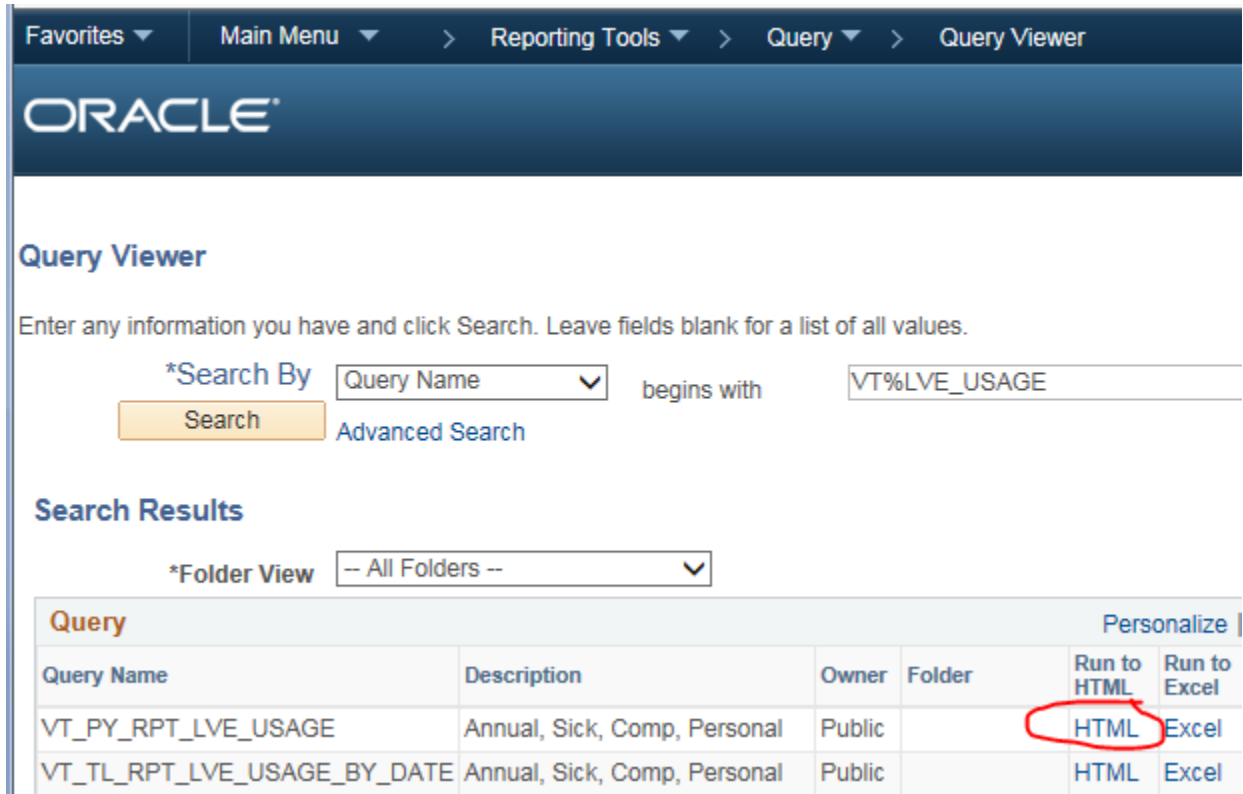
Favorites ▼ Main Menu ▼ > Reporting Tools ▼ > Query ▼ > Query Viewer

ORACLE

Query Viewer

Enter any information you have and click Search. Leave fields blank for a list of all values.

*Search By Query Name begins with VT%LVE_USAGE

Search Advanced Search

Search Results

*Folder View -- All Folders --

Query Personalize |

| Query Name | Description | Owner | Folder | Run to HTML | Run to Excel |
|---|---|---|---|---|---|
| VT_PY_RPT_LVE_USAGE | Annual, Sick, Comp, Personal | Public | | HTML | Excel |
| VT_TL_RPT_LVE_USAGE_BY_DATE | Annual, Sick, Comp, Personal | Public | | HTML | Excel |